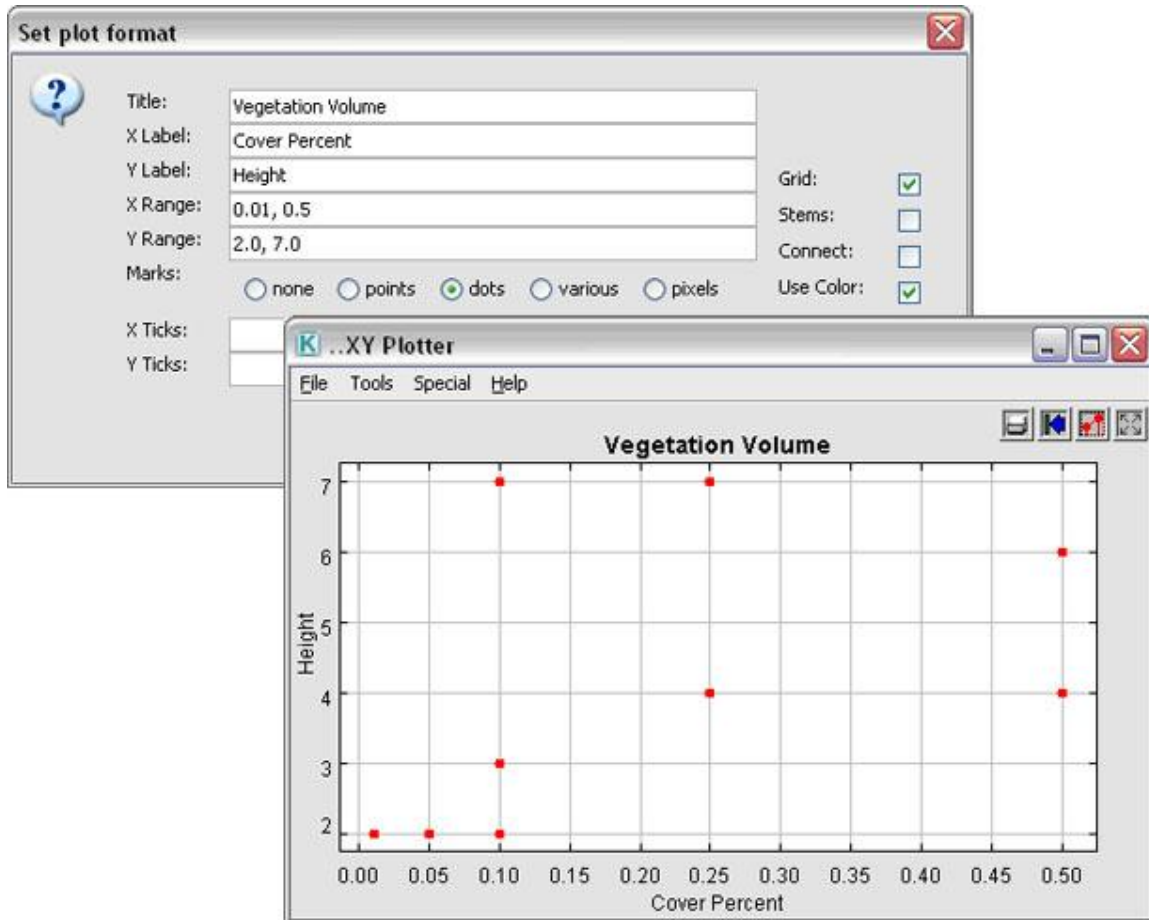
Set plot format

Title: Vegetation Volume
X Label: Cover Percent
Y Label: Height
X Range: 0.01, 0.5
Y Range: 2.0, 7.0
Marks: none points dots various pixels
X Ticks:
Y Ticks:

Grid:
Stems:
Connect:
Use Color:

K ..XY Plotter

File Tools Special Help

Vegetation Volume

Height
7
6
5
4
3
2

0.00 0.05 0.10 0.15 0.20 0.25 0.30 0.35 0.40 0.45 0.50
Cover Percent